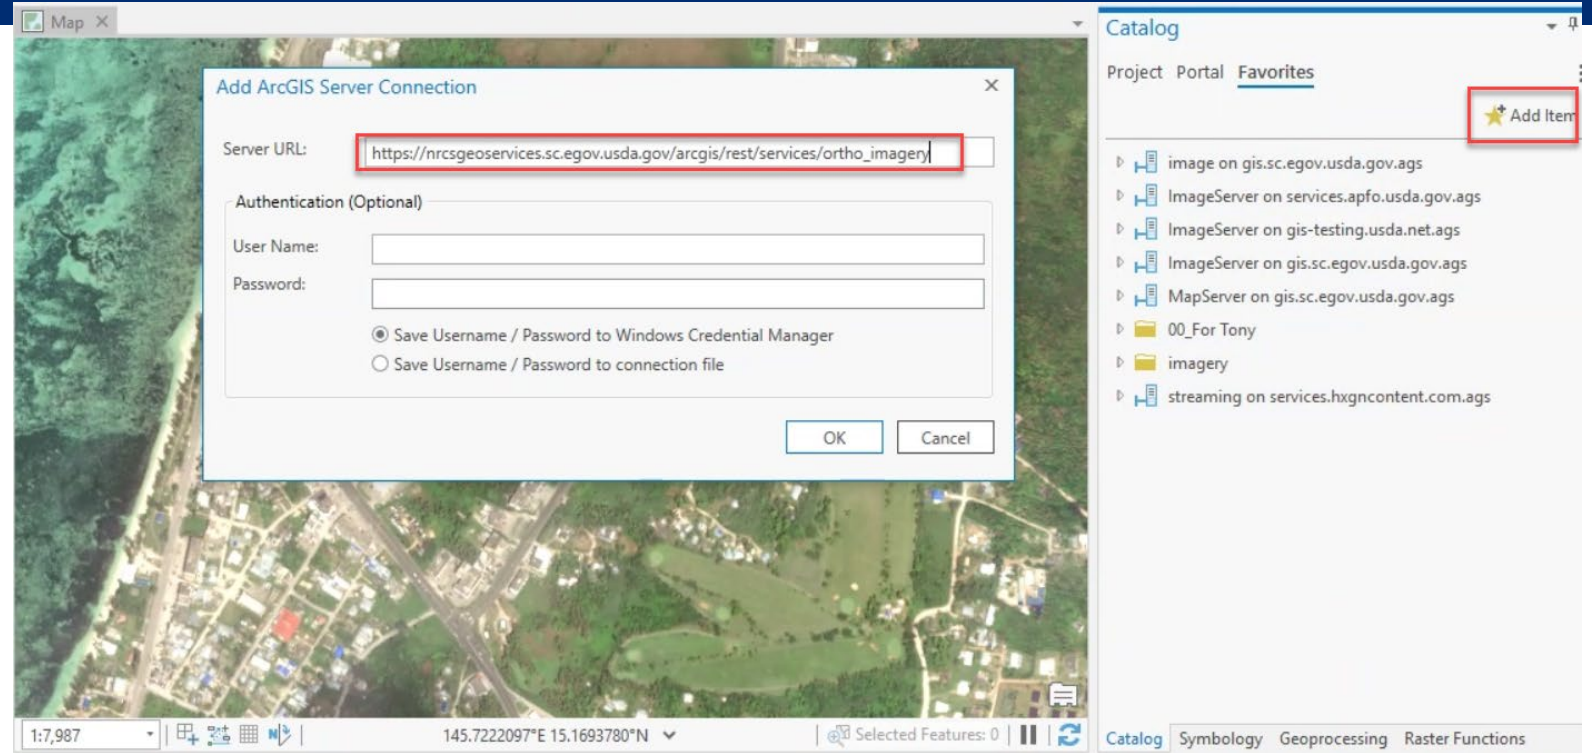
Map ✕

Add ArcGIS Server Connection ✕

Server URL: https://nrcsgeoservices.sc.egov.usda.gov/arcgis/rest/services/ortho_imagery

Authentication (Optional)

User Name:

Password:

Save Username / Password to Windows Credential Manager

Save Username / Password to connection file

OK Cancel

Catalog

Project Portal Favorites

Add Item

image on gis.sc.egov.usda.gov.ags
ImageServer on services.apfo.usda.gov.ags
ImageServer on gis-testing.usda.net.ags
ImageServer on gis.sc.egov.usda.gov.ags
MapServer on gis.sc.egov.usda.gov.ags
00_For Tony
imagery
streaming on services.hxgncontent.com.ags

1:7,987 145.7222097°E 15.1693780°N Selected Features: 0

Catalog Symbology Geoprocessing Raster Functions